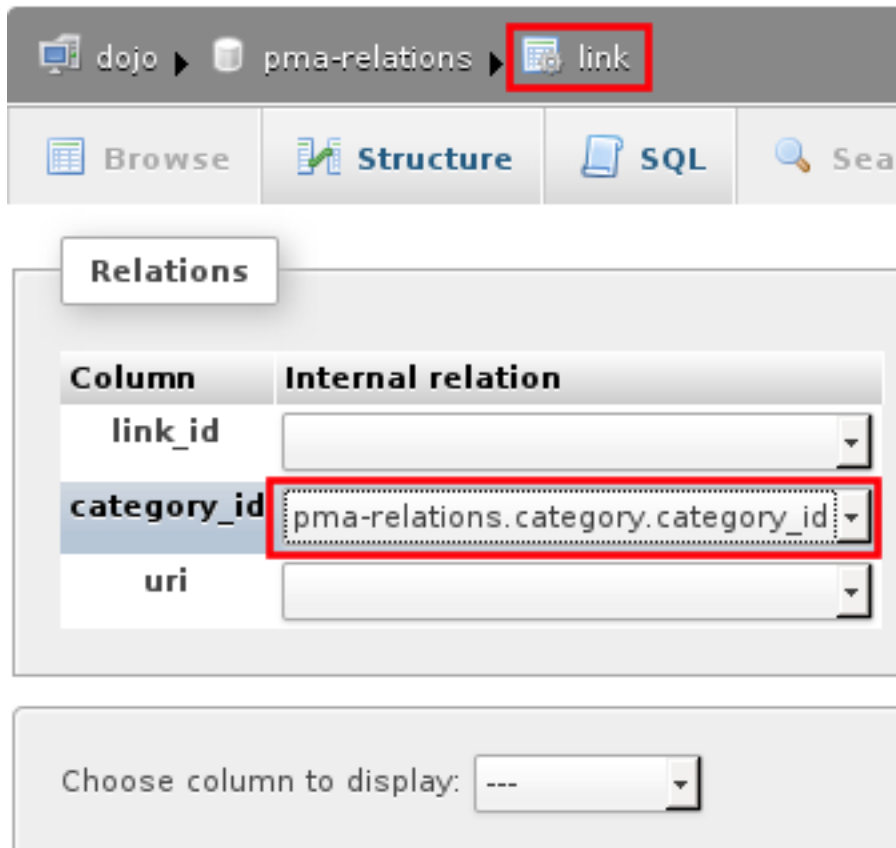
dojo ▸ pma-relations ▸ link

Browse | Structure | SQL | Sea

Relations

| Column | Internal relation |
|---|---|
| link_id | |
| category_id | pma-relations.category.category_id |
| uri | |

Choose column to display: ---